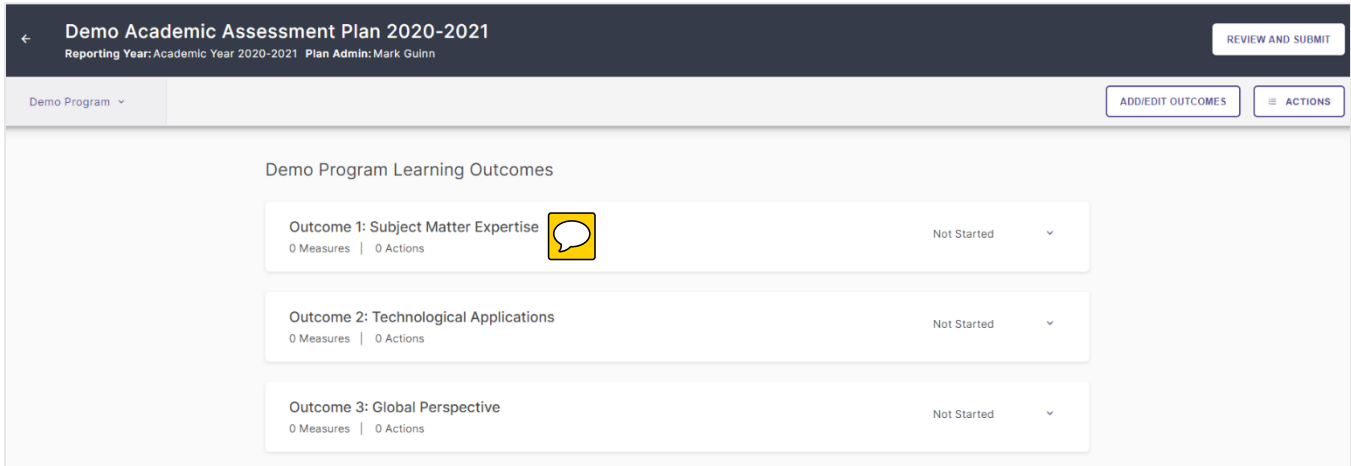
Demo Academic Assessment Plan 2020-2021
Reporting Year: Academic Year 2020-2021 Plan Admin: Mark Guinn

REVIEW AND SUBMIT

Demo Program

ADD/EDIT OUTCOMES

ACTIONS

Demo Program Learning Outcomes

Outcome 1: Subject Matter Expertise
0 Measures | 0 Actions
Not Started

Outcome 2: Technological Applications
0 Measures | 0 Actions
Not Started

Outcome 3: Global Perspective
0 Measures | 0 Actions
Not Started